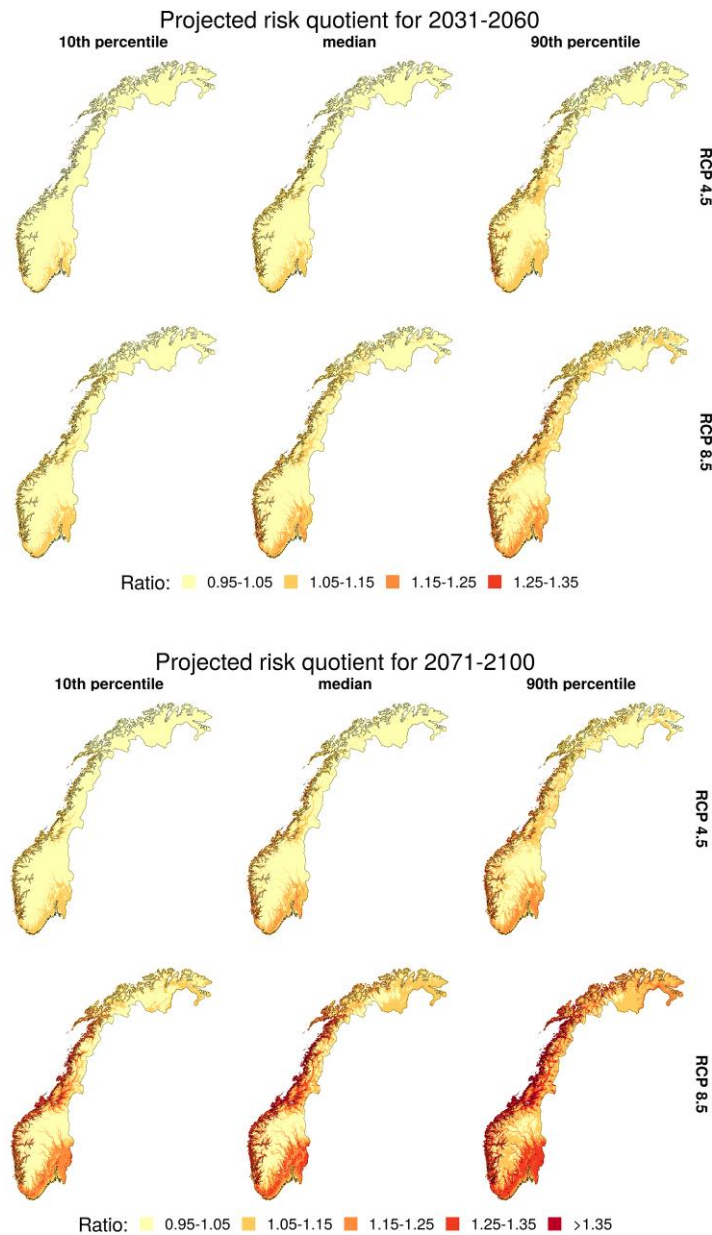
Projected risk quotient for 2031-2060

10th percentile

median

90th percentile

RCP 4.5

RCP 8.5

Ratio: 0.95-1.05 1.05-1.15 1.15-1.25 1.25-1.35

Projected risk quotient for 2071-2100

10th percentile

median

90th percentile

RCP 4.5

RCP 8.5

Ratio: 0.95-1.05 1.05-1.15 1.15-1.25 1.25-1.35 >1.35